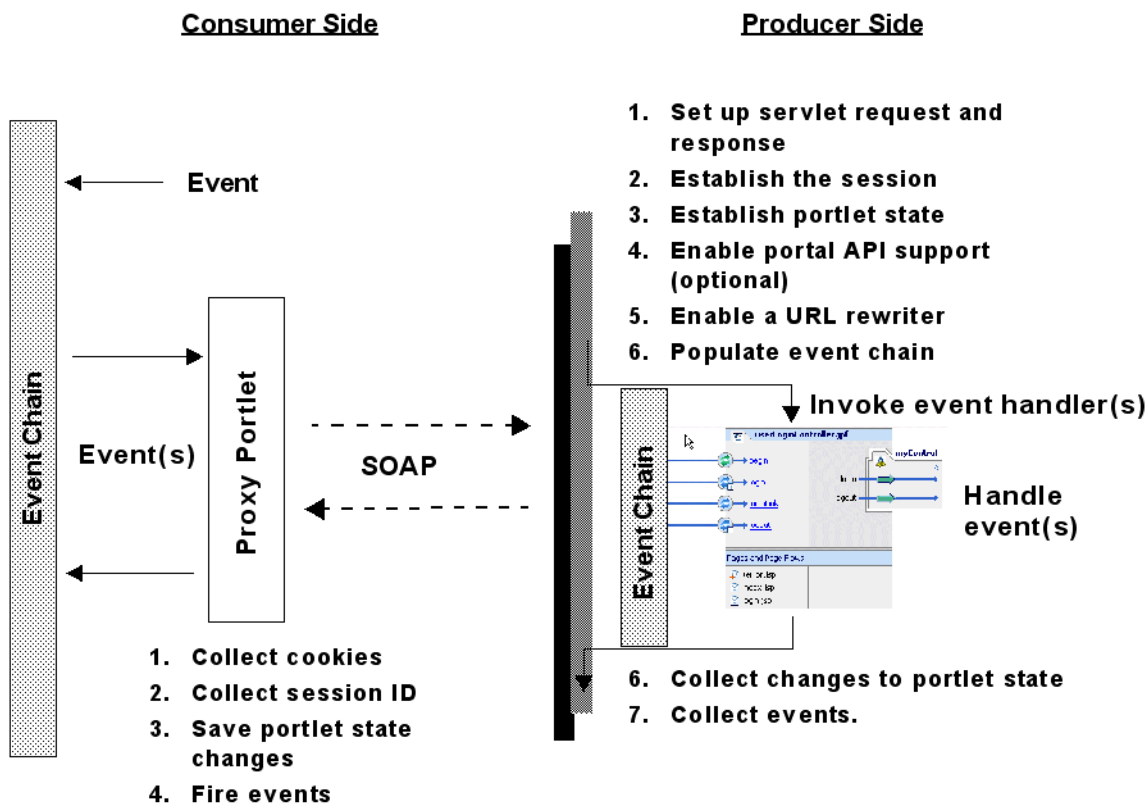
Consumer Side

Producer Side

Event Chain

Event

Event(s)

Proxy Portlet

SOAP

1. Set up servlet request and response
2. Establish the session
3. Establish portlet state
4. Enable portal API support (optional)
5. Enable a URL rewriter
6. Populate event chain

Invoke event handler(s)

Event Chain

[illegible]

Handle event(s)

1. Collect cookies
2. Collect session ID
3. Save portlet state changes
4. Fire events

6. Collect changes to portlet state
7. Collect events.